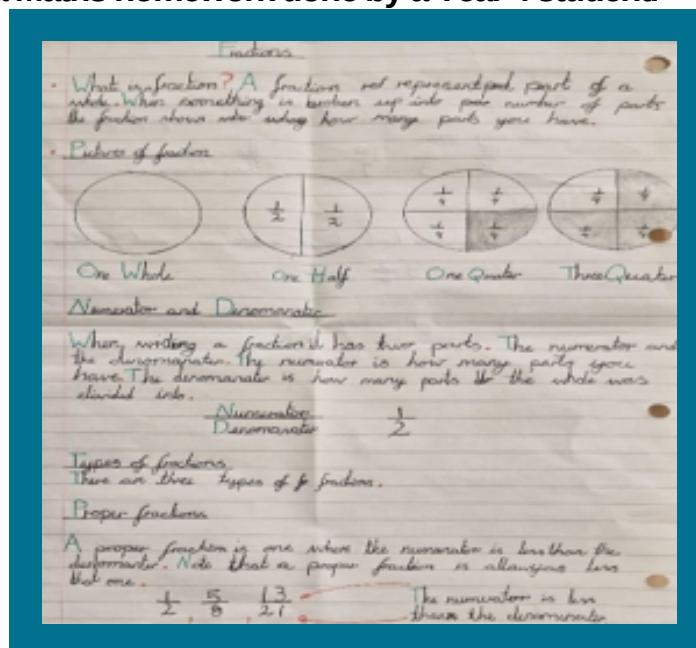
Maths homework done by a Year 4 student

Fractions

• What is a fraction? A fraction represents part of a whole. When something is broken up into number of parts the fraction shows us how many parts you have.

• Pictures of fraction

$\frac{1}{2}$ $\frac{1}{2}$

$\frac{1}{4}$ $\frac{1}{4}$ $\frac{1}{4}$ $\frac{1}{4}$

$\frac{1}{4}$ $\frac{1}{4}$ $\frac{1}{4}$ $\frac{1}{4}$

One Whole One Half One Quarter Three Quarters

Numerator and Denominator

When writing a fraction it has two parts. The numerator and the denominator. The numerator is how many parts you have. The denominator is how many parts the whole was divided into.

$\frac{\text{Numerator}}{\text{Denominator}}$ $\frac{1}{2}$

Types of fractions
There are three types of fractions.

Proper fractions

A proper fraction is one where the numerator is less than the denominator. Note that a proper fraction is always less than one.

$\frac{1}{2}$, $\frac{5}{8}$, $\frac{13}{21}$ The numerator is less than the denominator